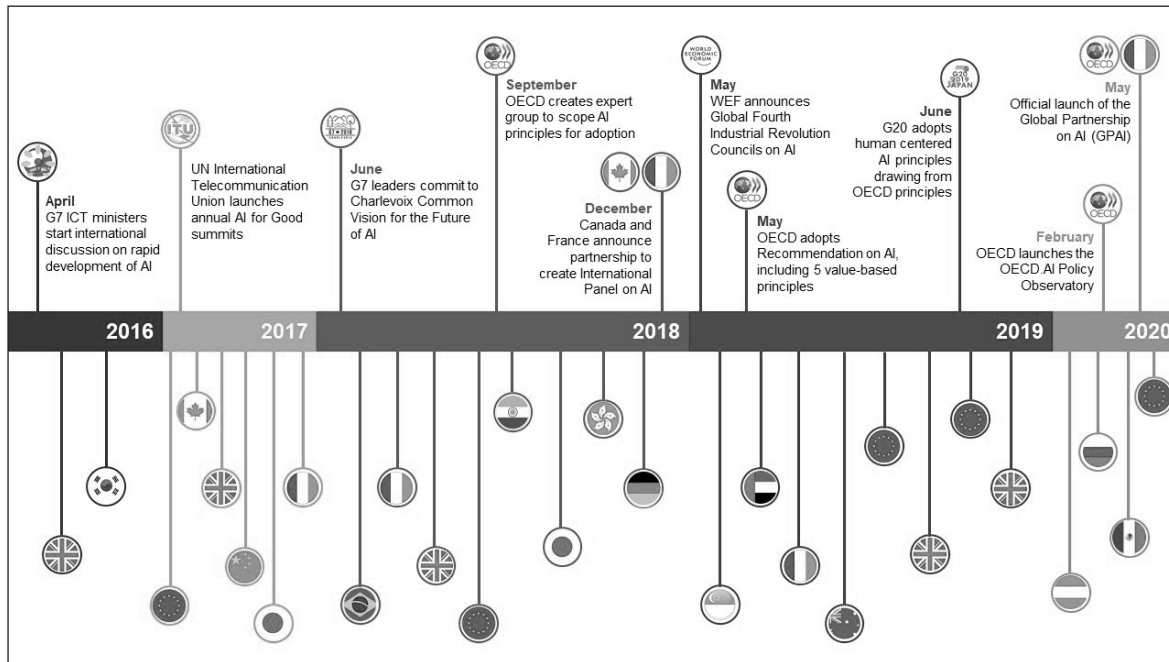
April
G7 ICT ministers start international discussion on rapid development of AI

ITU

UN International Telecommunication Union launches annual AI for Good summits

June
G7 leaders commit to Charlevoix Common Vision for the Future of AI

OECD

September
OECD creates expert group to scope AI principles for adoption

December
Canada and France announce partnership to create International Panel on AI

WORLD ECONOMIC FORUM

May
WEF announces Global Fourth Industrial Revolution Councils on AI

OECD

May
OECD adopts Recommendation on AI, including 5 value-based principles

G20 2019 JAPAN

June
G20 adopts human centered AI principles drawing from OECD principles

OECD

May
Official launch of the Global Partnership on AI (GPAI)

OECD

February
OECD launches the OECD.AI Policy Observatory

2016

2017

2018

2019

2020